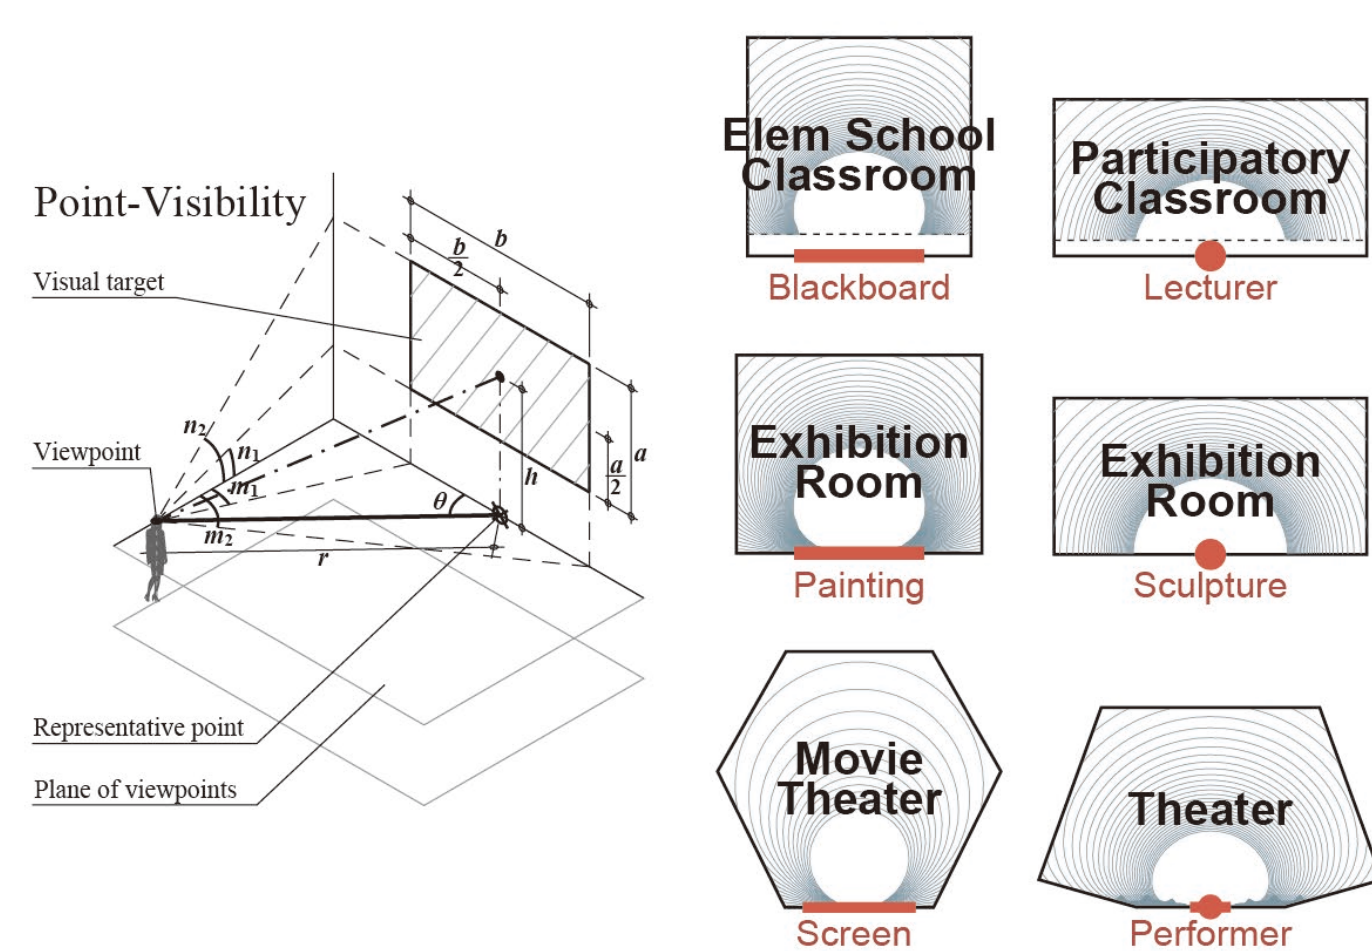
Point-Visibility

Visual target

$\frac{b}{2}$

$b$

$n_2$

$n_1$

Viewpoint

$m_1$

$m_2$

$\theta$

$h$

$r$

$a$

$\frac{a}{2}$

Representative point

Plane of viewpoints

Elem School Classroom

Blackboard

Participatory Classroom

Lecturer

Exhibition Room

Painting

Exhibition Room

Sculpture

Movie Theater

Screen

Theater

Performer